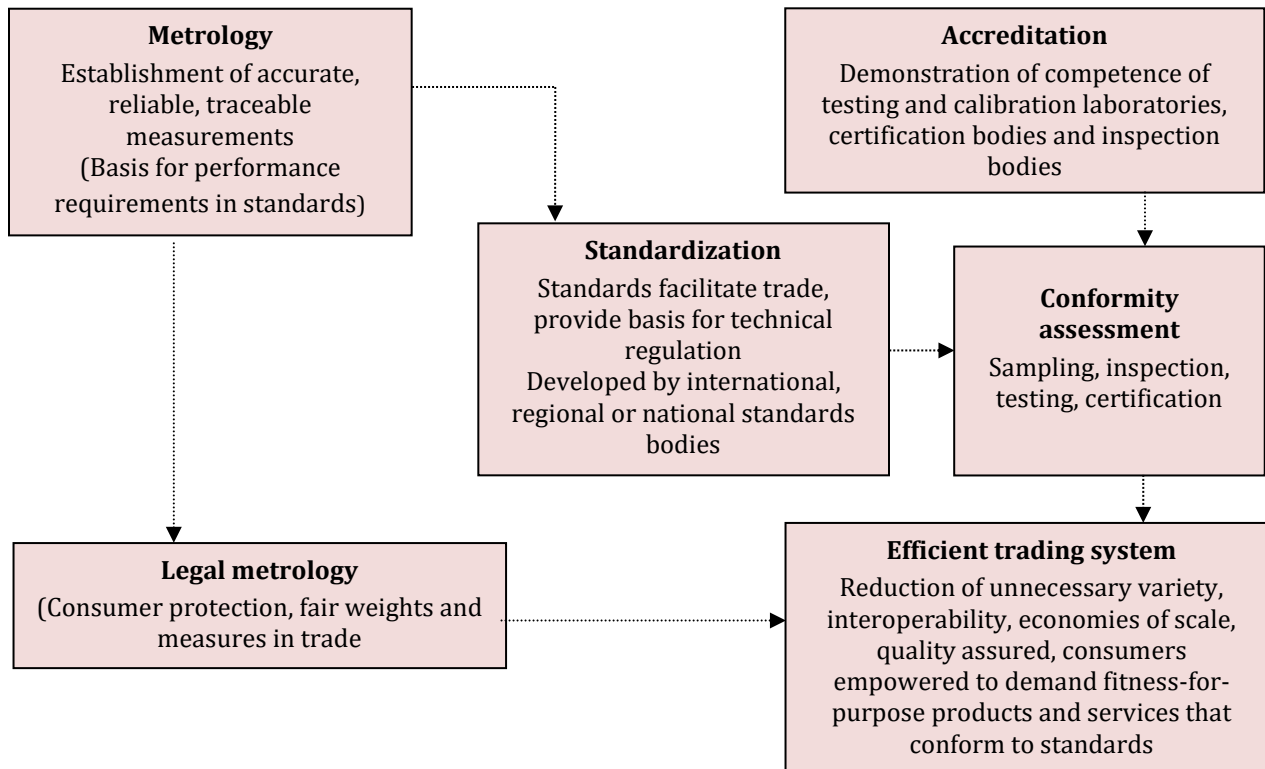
**Metrology**
Establishment of accurate, reliable, traceable measurements
(Basis for performance requirements in standards)

**Accreditation**
Demonstration of competence of testing and calibration laboratories, certification bodies and inspection bodies

**Standardization**
Standards facilitate trade, provide basis for technical regulation
Developed by international, regional or national standards bodies

**Conformity assessment**
Sampling, inspection, testing, certification

**Legal metrology**
(Consumer protection, fair weights and measures in trade

**Efficient trading system**
Reduction of unnecessary variety, interoperability, economies of scale, quality assured, consumers empowered to demand fitness-for-purpose products and services that conform to standards